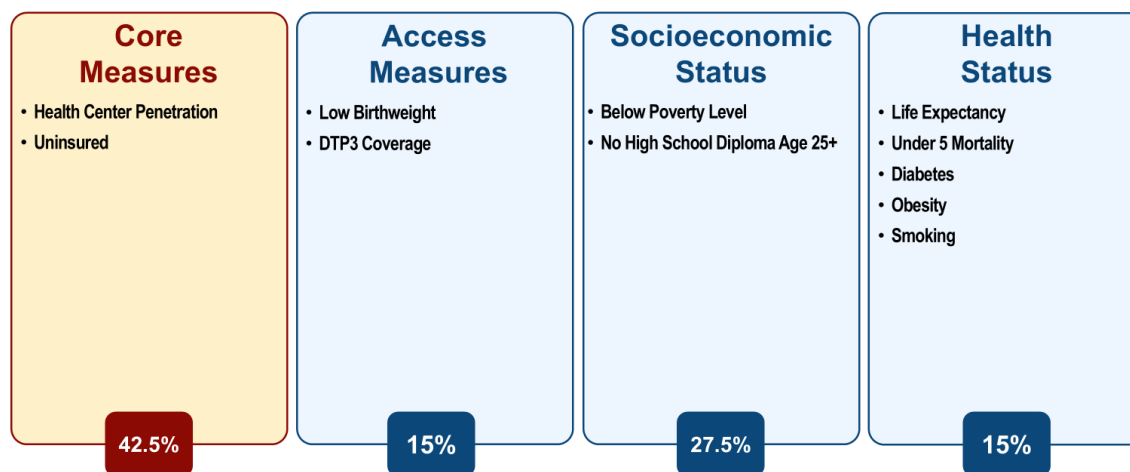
Core Measures

• Health Center Penetration
• Uninsured

42.5%

Access Measures

• Low Birthweight
• DTP3 Coverage

15%

Socioeconomic Status

• Below Poverty Level
• No High School Diploma Age 25+

27.5%

Health Status

• Life Expectancy
• Under 5 Mortality
• Diabetes
• Obesity
• Smoking

15%